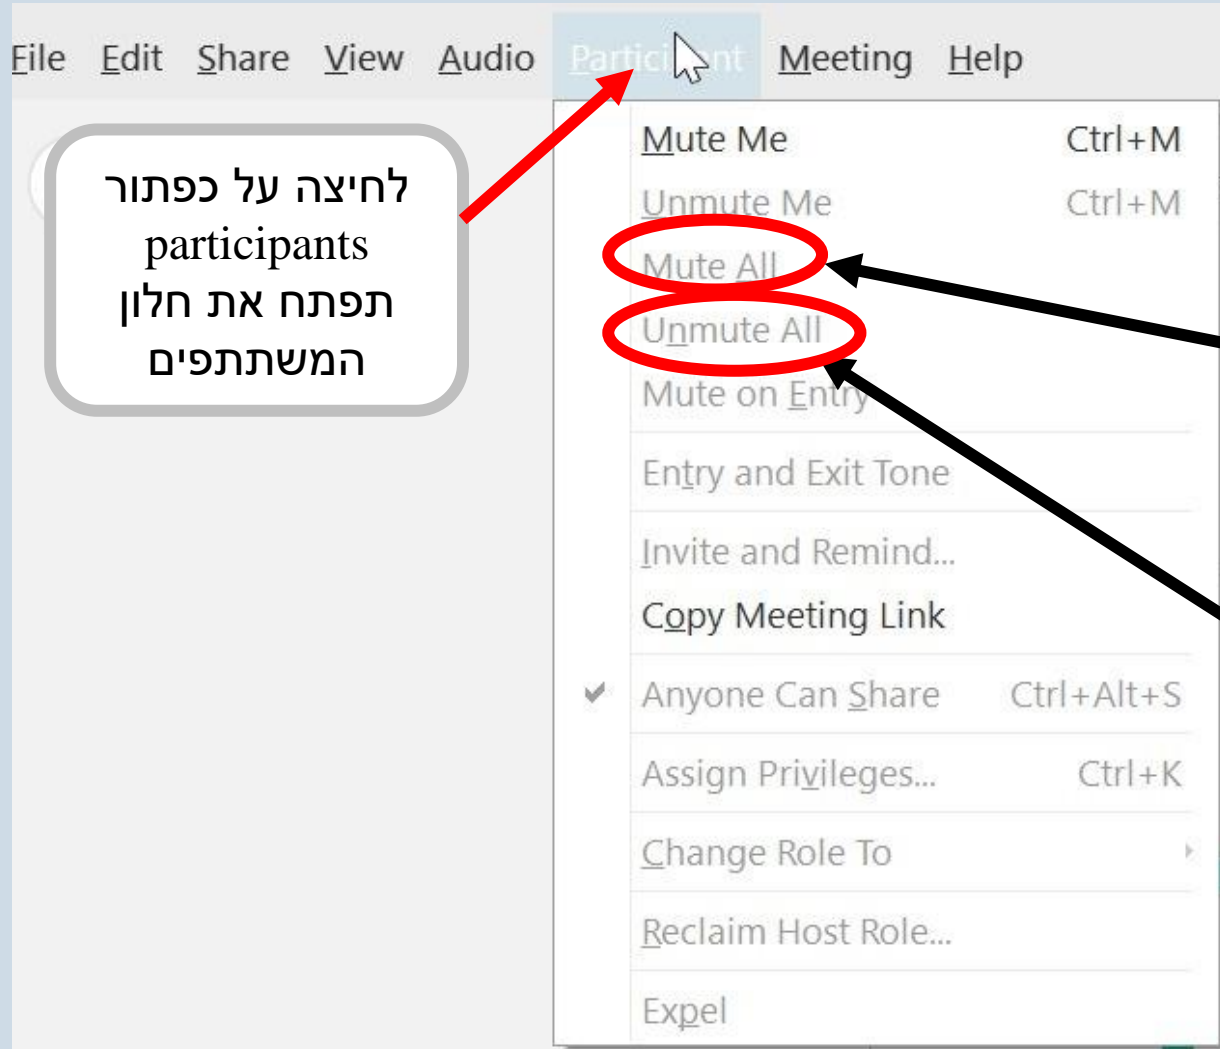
File Edit Share View Audio Partici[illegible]nt Meeting Help

לחיצה על כפתור participants תפתח את חלון המשתתפים

Mute Me Ctrl+M
Unmute Me Ctrl+M
Mute All
Unmute All
Mute on Entry
Entry and Exit Tone
Invite and Remind...
Copy Meeting Link
Anyone Can Share Ctrl+Alt+S
Assign Privileges... Ctrl+K
Change Role To
Reclaim Host Role...
Expel